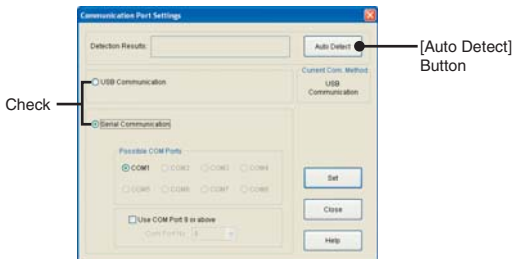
Communication Port Settings

Detection Results

Auto Detect

[Auto Detect] Button

Current Conn. Method
USB Communication

USB Communication

Check

Serial Communication

Possible COM Ports

COM1 COM2 COM3 COM4

COM5 COM6 COM7 COM8

Set

Use COM Port 9 or above

Close

Com Port No. 9

Help